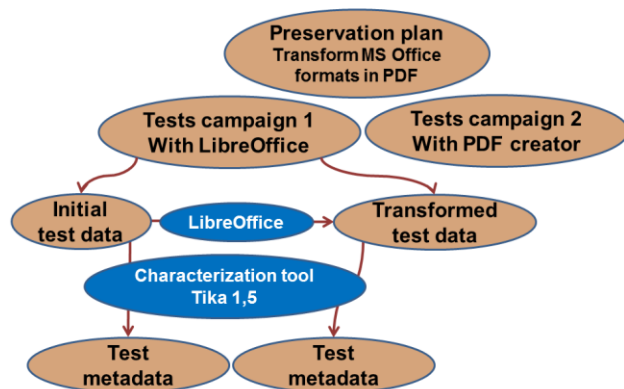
Preservation plan
Transform MS Office formats in PDF

Tests campaign 1
With LibreOffice

Tests campaign 2
With PDF creator

Initial test data

LibreOffice

Transformed test data

Characterization tool
Tika 1,5

Test metadata

Test metadata